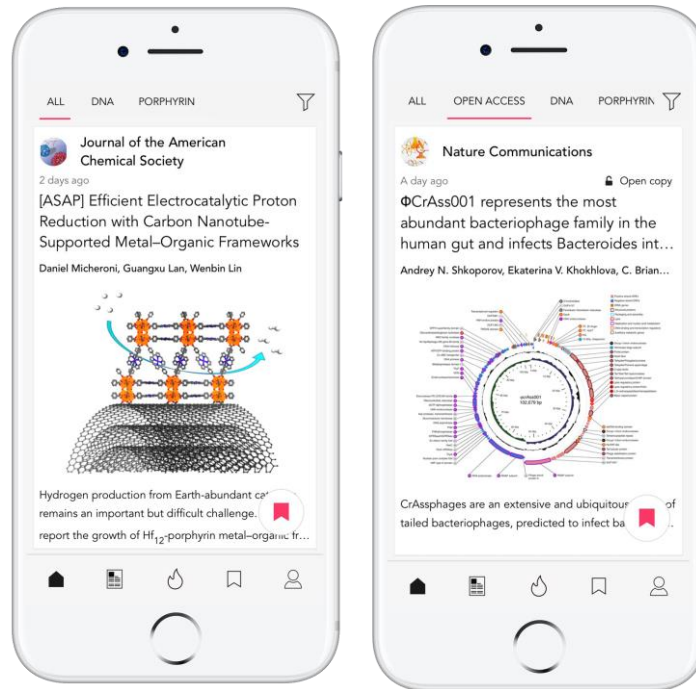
ALL DNA PORPHYRIN

Journal of the American Chemical Society

2 days ago

[ASAP] Efficient Electrocatalytic Proton Reduction with Carbon Nanotube-Supported Metal–Organic Frameworks

Daniel Micheroni, Guangxu Lan, Wenbin Lin

Hydrogen production from Earth-abundant ca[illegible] remains an important but difficult challenge. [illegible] report the growth of $Hf_{12}$-porphyrin metal–organic fr…

ALL OPEN ACCESS DNA PORPHYRIN

Nature Communications

A day ago

Open copy

ΦCrAss001 represents the most abundant bacteriophage family in the human gut and infects Bacteroides int…

Andrey N. Shkoporov, Ekaterina V. Khokhlova, C. Brian…

CrAssphages are an extensive and ubiquitou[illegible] of tailed bacteriophages, predicted to infect ba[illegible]